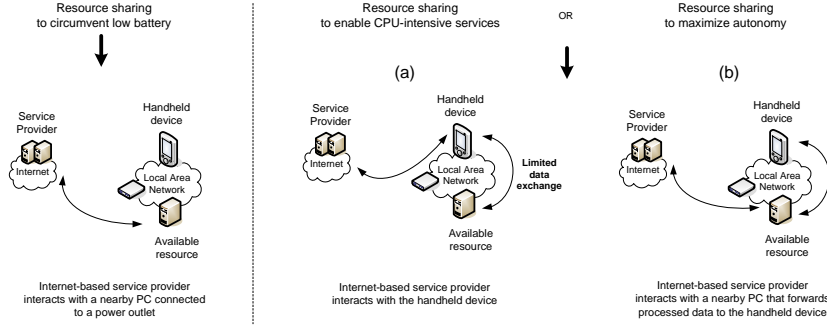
Resource sharing to circumvent low battery

Service Provider

Internet

Handheld device

Local Area Network

Available resource

Internet-based service provider interacts with a nearby PC connected to a power outlet

Resource sharing to enable CPU-intensive services

OR

Resource sharing to maximize autonomy

(a)

Service Provider

Internet

Handheld device

Local Area Network

Limited data exchange

Available resource

Internet-based service provider interacts with the handheld device

(b)

Service Provider

Internet

Handheld device

Local Area Network

Available resource

Internet-based service provider interacts with a nearby PC that forwards processed data to the handheld device